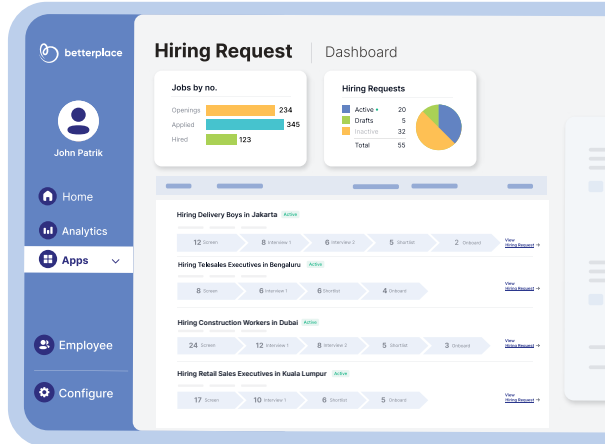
betterplace

John Patrik

Home

Analytics

Apps

Employee

Configure

Hiring Request | Dashboard

Jobs by no.

Openings 234

Applied 345

Hired 123

Hiring Requests

Active • 20

Drafts 5

Inactive 32

Total 55

Hiring Delivery Boys in Jakarta Active

12 Screen 8 Interview 1 6 Interview 2 5 Shortlist 2 Onboard

View Hiring Request →

Hiring Teksales Executives in Bengaluru Active

8 Screen 6 Interview 1 6 Shortlist 4 Onboard

View Hiring Request →

Hiring Construction Workers in Dubai Active

24 Screen 12 Interview 1 10 Interview 2 5 Shortlist 3 Onboard

View Hiring Request →

Hiring Retail Sales Executives in Kuala Lumpur Active

17 Screen 10 Interview 1 6 Shortlist 5 Onboard

View Hiring Request →